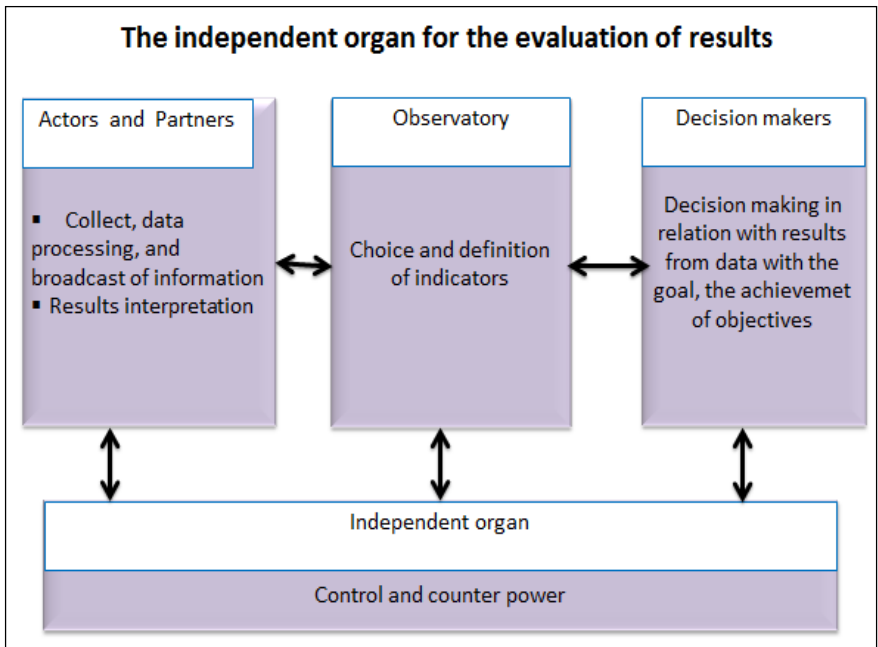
The independent organ for the evaluation of results

Actors and Partners

▪ Collect, data processing, and broadcast of information
▪ Results interpretation

Observatory

Choice and definition of indicators

Decision makers

Decision making in relation with results from data with the goal, the achievemet of objectives

Independent organ

Control and counter power